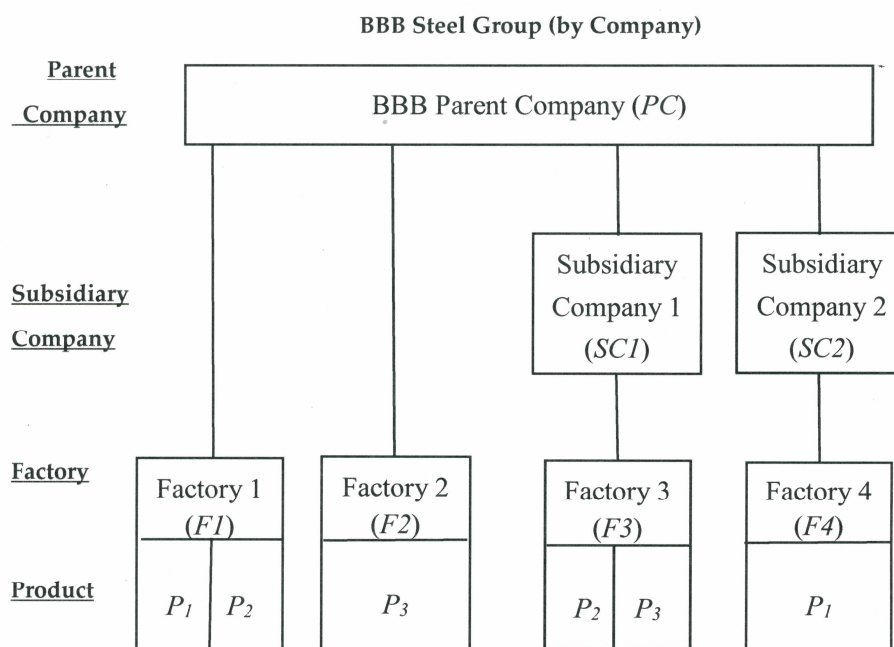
BBB Steel Group (by Company)

Parent Company

BBB Parent Company (*PC*)

Subsidiary Company

Subsidiary Company 1 (*SC1*)

Subsidiary Company 2 (*SC2*)

Factory

Factory 1 (*F1*)

Factory 2 (*F2*)

Factory 3 (*F3*)

Factory 4 (*F4*)

Product

$P_1$ $P_2$

$P_3$

$P_2$ $P_3$

$P_1$